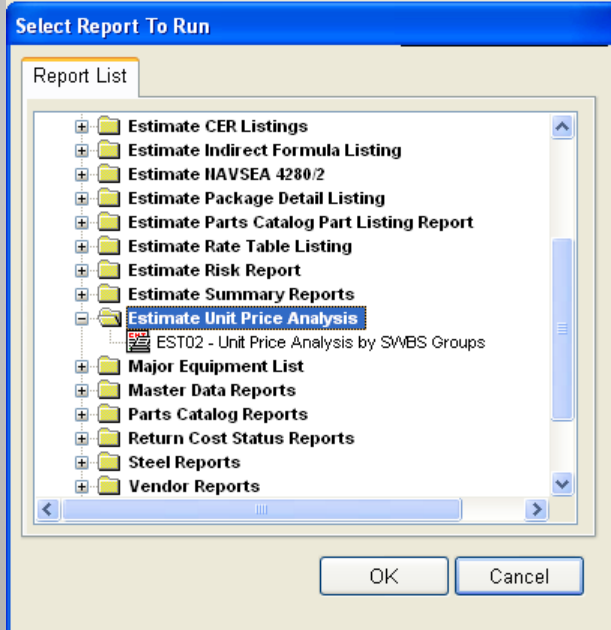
Select Report To Run

Report List

Estimate CER Listings
Estimate Indirect Formula Listing
Estimate NAVSEA 4280/2
Estimate Package Detail Listing
Estimate Parts Catalog Part Listing Report
Estimate Rate Table Listing
Estimate Risk Report
Estimate Summary Reports
Estimate Unit Price Analysis
EST02 - Unit Price Analysis by SWBS Groups
Major Equipment List
Master Data Reports
Parts Catalog Reports
Return Cost Status Reports
Steel Reports
Vendor Reports

OK
Cancel